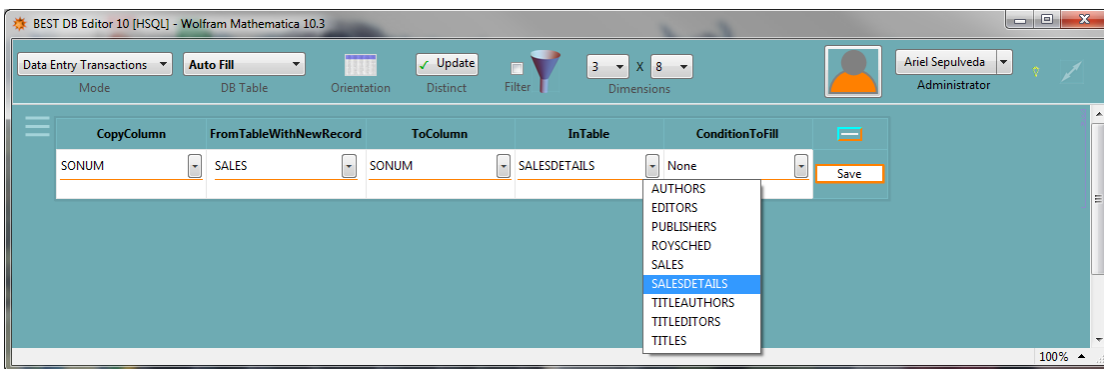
BEST DB Editor 10 [HSQL] - Wolfram Mathematica 10.3

Data Entry Transactions
Mode
Auto Fill
DB Table
Orientation
✓ Update
Distinct
Filter
3 X 8
Dimensions
Ariel Sepulveda
Administrator

| CopyColumn | FromTableWithNewRecord | ToColumn | InTable | ConditionToFill | |
|---|---|---|---|---|---|
| SONUM | SALES | SONUM | SALESDETAILS | None | Save |

AUTHORS
EDITORS
PUBLISHERS
ROYSCHED
SALES
SALESDETAILS
TITLEAUTHORS
TITLEDITORS
TITLES

100%